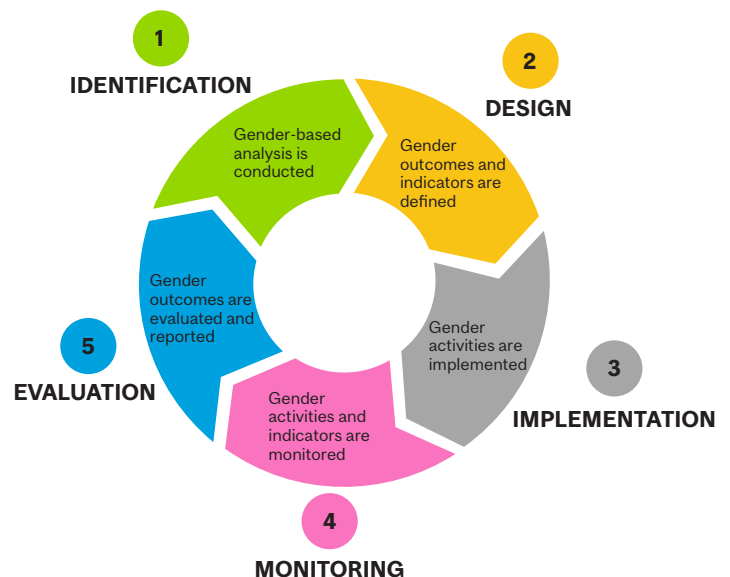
1
IDENTIFICATION
Gender-based analysis is conducted

2
DESIGN
Gender outcomes and indicators are defined

3
IMPLEMENTATION
Gender activities are implemented

4
MONITORING
Gender activities and indicators are monitored

5
EVALUATION
Gender outcomes are evaluated and reported